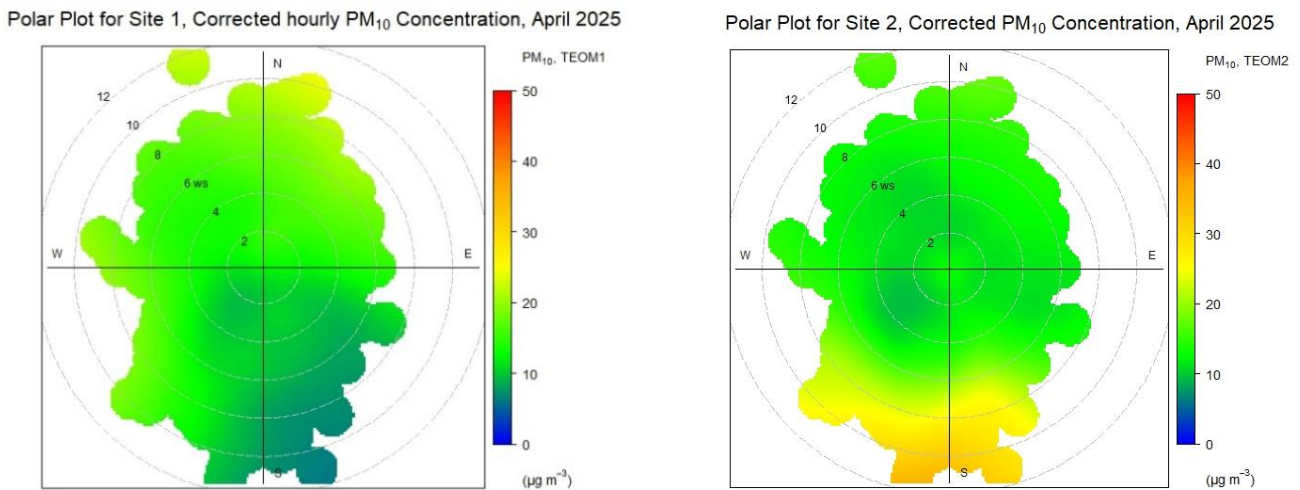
Polar Plot for Site 1, Corrected hourly $PM_{10}$ Concentration, April 2025

N
12
10
8
6 ws
4
2
W
E
S

$PM_{10}$, TEOM1

50
40
30
20
10
0

($\mu g\ m^{-3}$)

Polar Plot for Site 2, Corrected $PM_{10}$ Concentration, April 2025

N
12
10
8
6 ws
4
2
W
E
S

$PM_{10}$, TEOM2

50
40
30
20
10
0

($\mu g\ m^{-3}$)